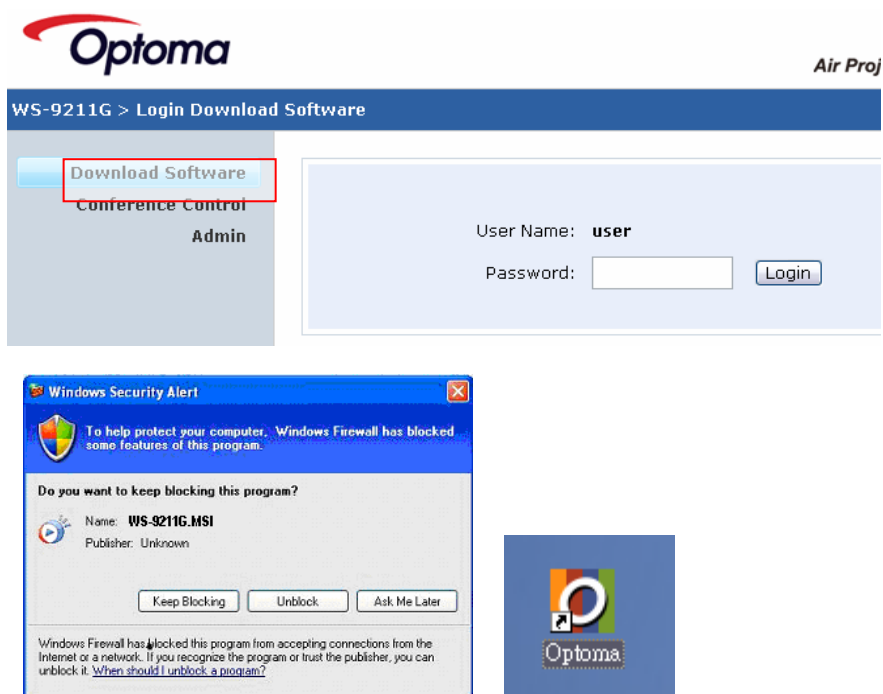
Optoma

Air Proj

WS-9211G > Login Download Software

Download Software

Conference Control

Admin

User Name: user

Password:

Login

Windows Security Alert

To help protect your computer, Windows Firewall has blocked some features of this program.

Do you want to keep blocking this program?

Name: WS-9211G.MSI

Publisher: Unknown

Keep Blocking

Unblock

Ask Me Later

Windows Firewall has blocked this program from accepting connections from the Internet or a network. If you recognize the program or trust the publisher, you can unblock it. When should I unblock a program?

Optoma